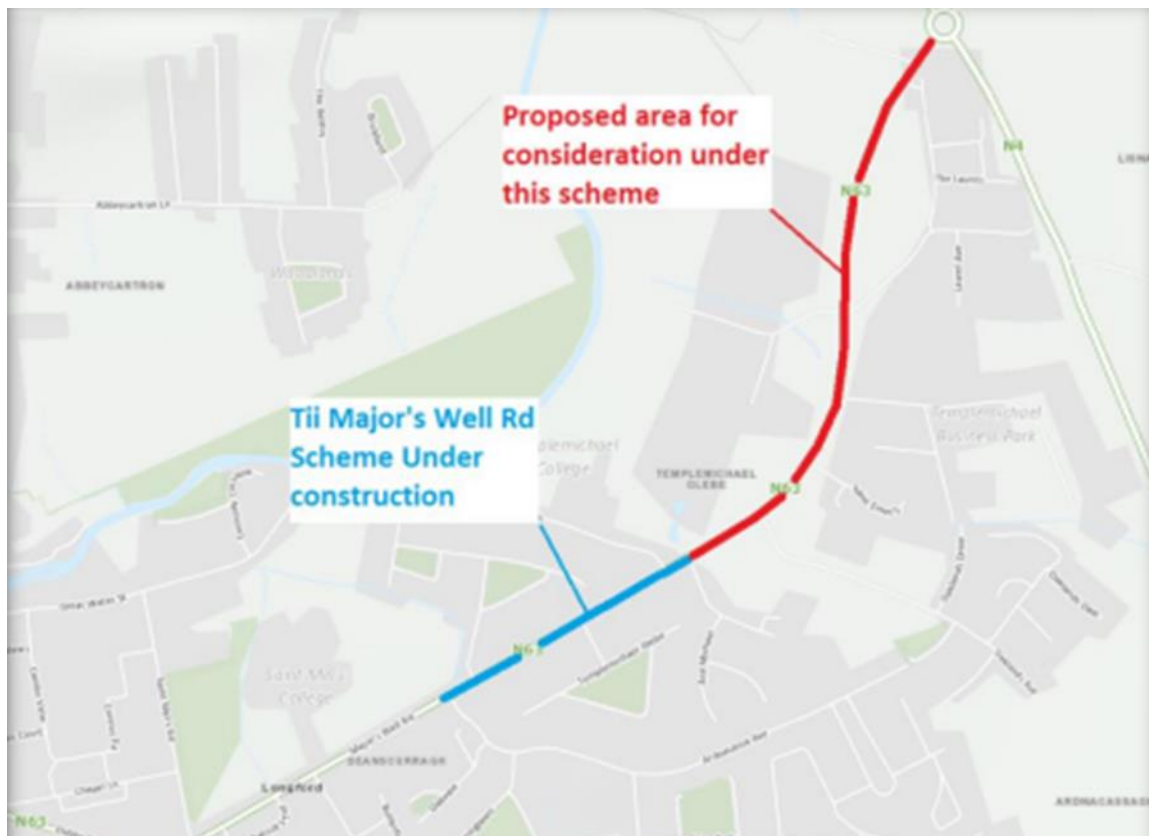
Proposed area for consideration under this scheme

Tii Major's Well Rd Scheme Under construction

ABBEYCARTRON

Abbeycartron Ln

TEMPLEMICHAEL GLEBE

Templemichael Business Park

N63

N63

N63

N63

N4

Saint Mel's College

Major's Well Rd

DEANSCURRAGH

Longford

ARDNACASSAGH

The Laurels